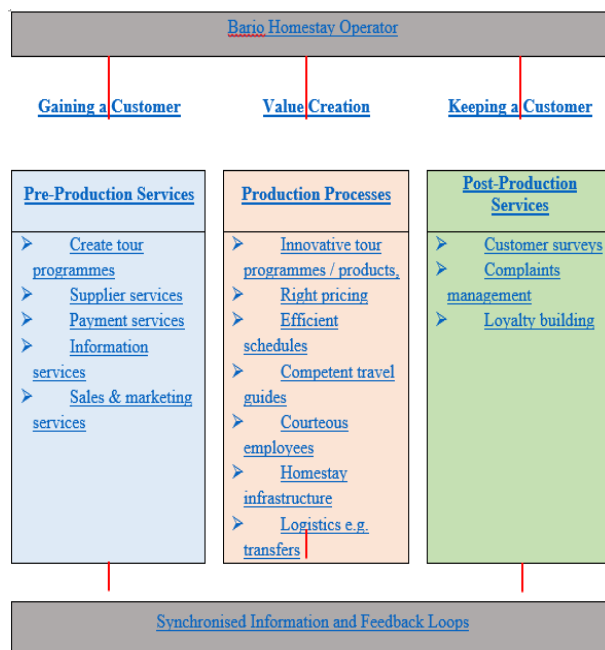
Bario Homestay Operator

Gaining a Customer

Value Creation

Keeping a Customer

Pre-Production Services

- Create tour programmes
- Supplier services
- Payment services
- Information services
- Sales & marketing services

Production Processes

- Innovative tour programmes / products,
- Right pricing
- Efficient schedules
- Competent travel guides
- Courteous employees
- Homestay infrastructure
- Logistics e.g. transfers

Post-Production Services

- Customer surveys
- Complaints management
- Loyalty building

Synchronised Information and Feedback Loops